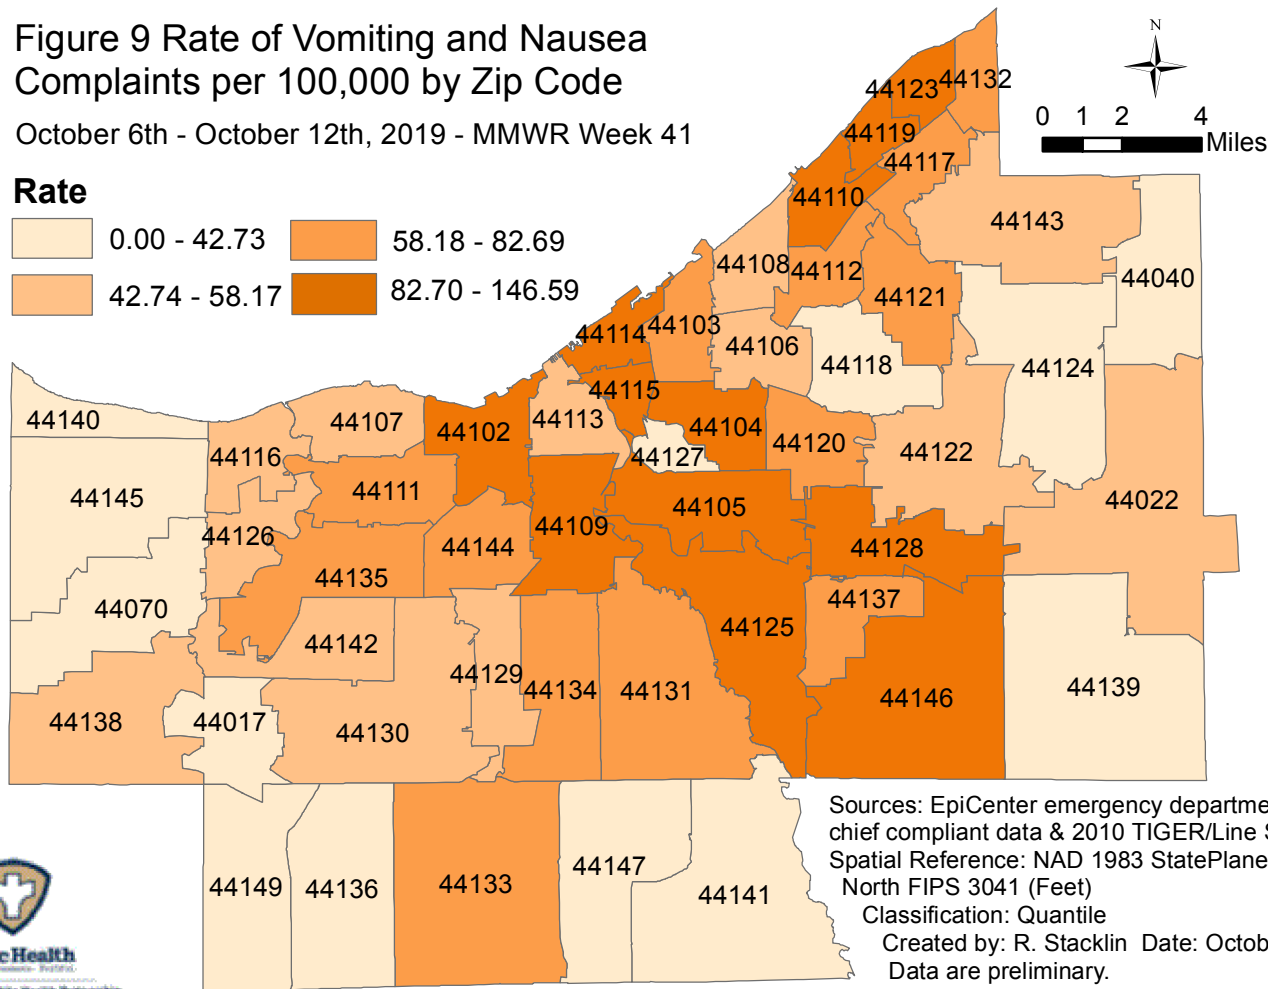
Figure 9 Rate of Vomiting and Nausea Complaints per 100,000 by Zip Code

October 6th - October 12th, 2019 - MMWR Week 41

Rate

0.00 - 42.73
42.74 - 58.17
58.18 - 82.69
82.70 - 146.59

N

0 1 2 4 Miles

44123 44132
44119
44117
44110
44143
44108 44112
44121
44040
44114 44103
44106
44118
44124
44115
44140
44107
44102
44113
44104
44120
44122
44116
44127
44145
44111
44105
44022
44126
44109
44144
44128
44135
44070
44137
44142
44125
44129
44134
44131
44139
44146
44138
44017
44130
44149
44136
44133
44147
44141

Sources: EpiCenter emergency departme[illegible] chief compliant data & 2010 TIGER/Line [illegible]
Spatial Reference: NAD 1983 StatePlane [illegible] North FIPS 3041 (Feet)
Classification: Quantile
Created by: R. Stacklin Date: Octob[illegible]
Data are preliminary.

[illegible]Health